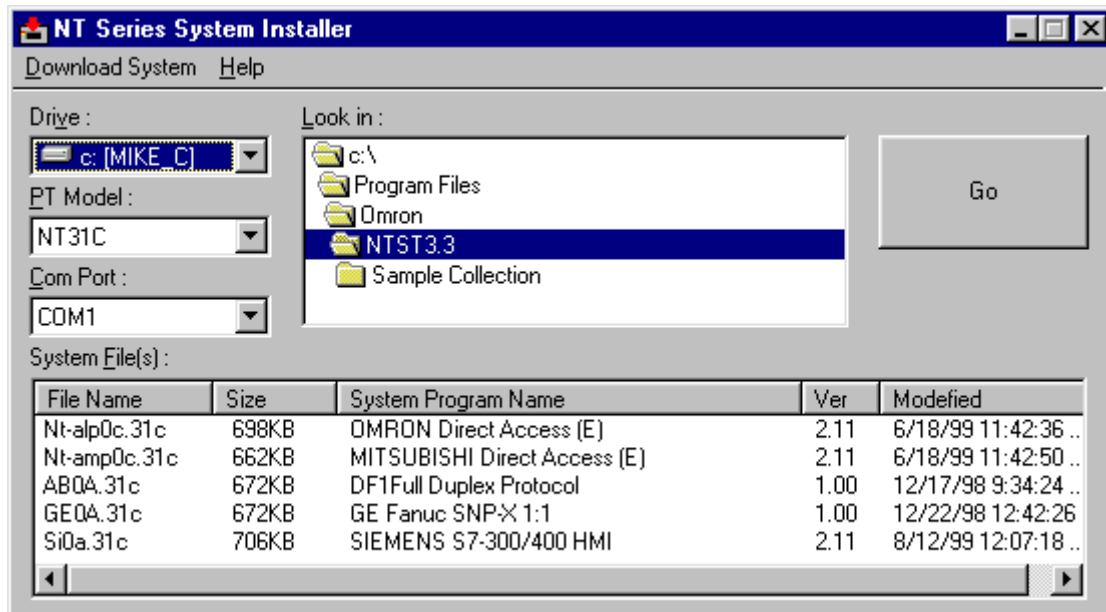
NT Series System Installer

Download System Help

Drive :
c: [MIKE_C]

PT Model :
NT31C

Com Port :
COM1

Look in :
c:\
Program Files
Omron
NTST3.3
Sample Collection

Go

System File(s) :

| File Name | Size | System Program Name | Ver | Modefied |
|---|---|---|---|---|
| Nt-alp0c.31c | 698KB | OMRON Direct Access (E) | 2.11 | 6/18/99 11:42:36 .. |
| Nt-amp0c.31c | 662KB | MITSUBISHI Direct Access (E) | 2.11 | 6/18/99 11:42:50 .. |
| AB0A.31c | 672KB | DF1Full Duplex Protocol | 1.00 | 12/17/98 9:34:24 .. |
| GE0A.31c | 672KB | GE Fanuc SNP-X 1:1 | 1.00 | 12/22/98 12:42:26 |
| Si0a.31c | 706KB | SIEMENS S7-300/400 HMI | 2.11 | 8/12/99 12:07:18 .. |